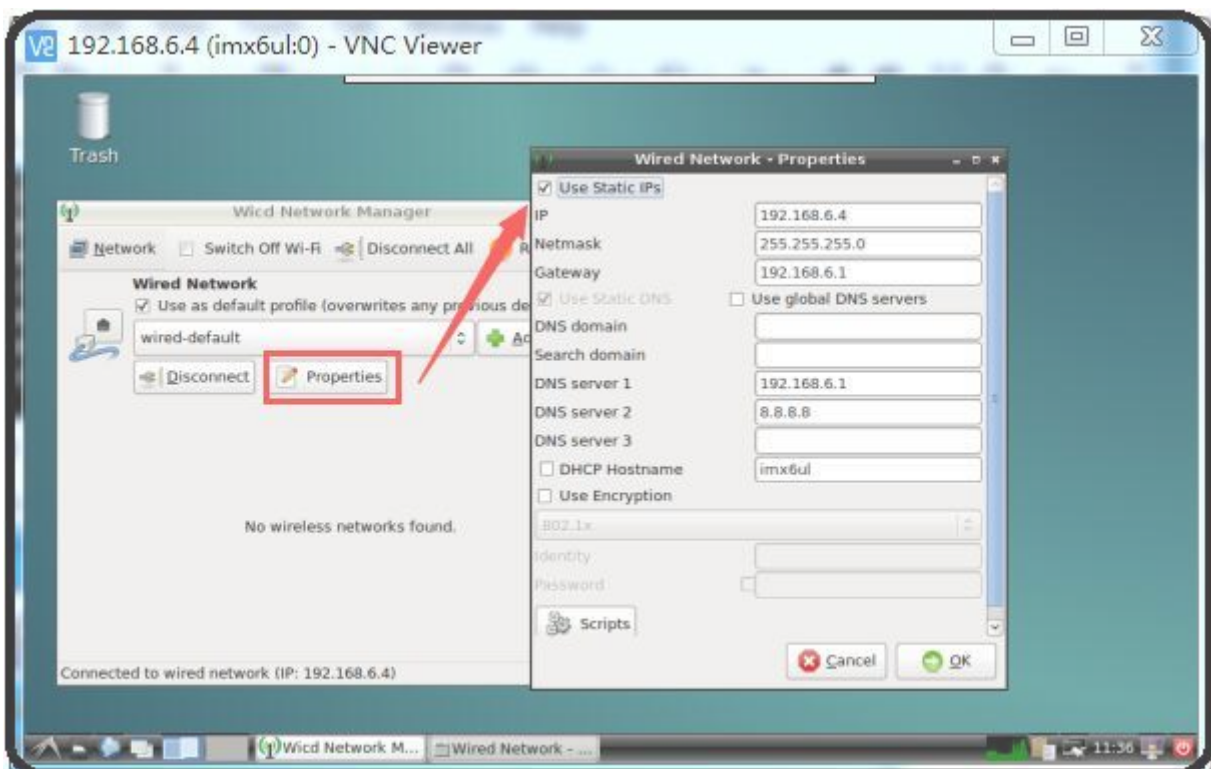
V2 192.168.6.4 (imx6ul:0) - VNC Viewer

Trash

Wicd Network Manager

Network Switch Off Wi-Fi Disconnect All R

Wired Network

☑ Use as default profile (overwrites any pr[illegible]ious de

wired-default

Ad

Disconnect Properties

No wireless networks found.

Connected to wired network (IP: 192.168.6.4)

Wired Network - Properties

☑ Use Static IPs

IP 192.168.6.4

Netmask 255.255.255.0

Gateway 192.168.6.1

☑ Use Static DNS ☐ Use global DNS servers

DNS domain

Search domain

DNS server 1 192.168.6.1

DNS server 2 8.8.8.8

DNS server 3

☐ DHCP Hostname imx6ul

☐ Use Encryption

802.1x

Identity

Password

Scripts

Cancel OK

Wicd Network M... Wired Network - ...

11:36